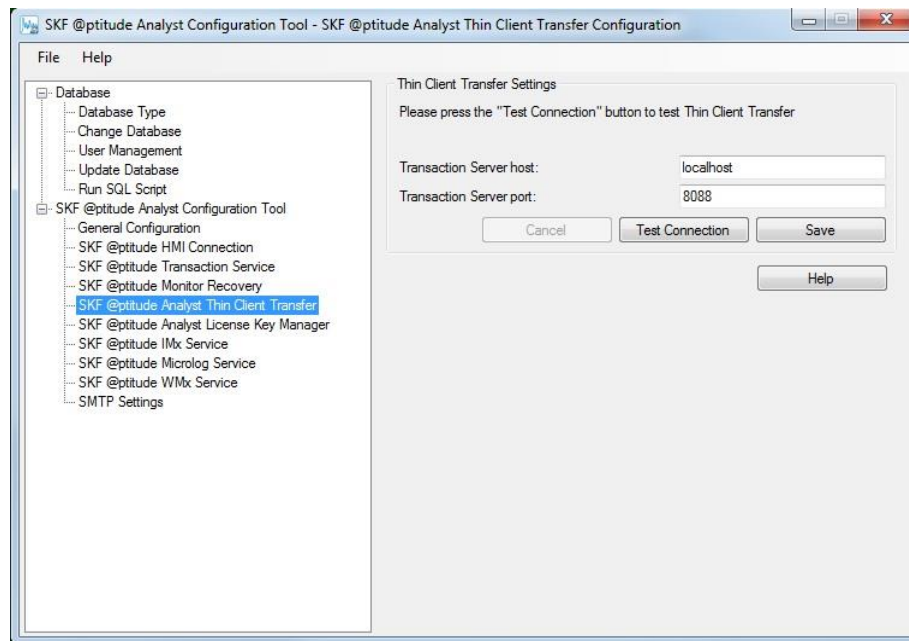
SKF @ptitude Analyst Configuration Tool - SKF @ptitude Analyst Thin Client Transfer Configuration

File Help

Database
Database Type
Change Database
User Management
Update Database
Run SQL Script
SKF @ptitude Analyst Configuration Tool
General Configuration
SKF @ptitude HMI Connection
SKF @ptitude Transaction Service
SKF @ptitude Monitor Recovery
SKF @ptitude Analyst Thin Client Transfer
SKF @ptitude Analyst License Key Manager
SKF @ptitude IMx Service
SKF @ptitude Microlog Service
SKF @ptitude WMx Service
SMTP Settings

Thin Client Transfer Settings

Please press the "Test Connection" button to test Thin Client Transfer

Transaction Server host: localhost

Transaction Server port: 8088

Cancel Test Connection Save

Help